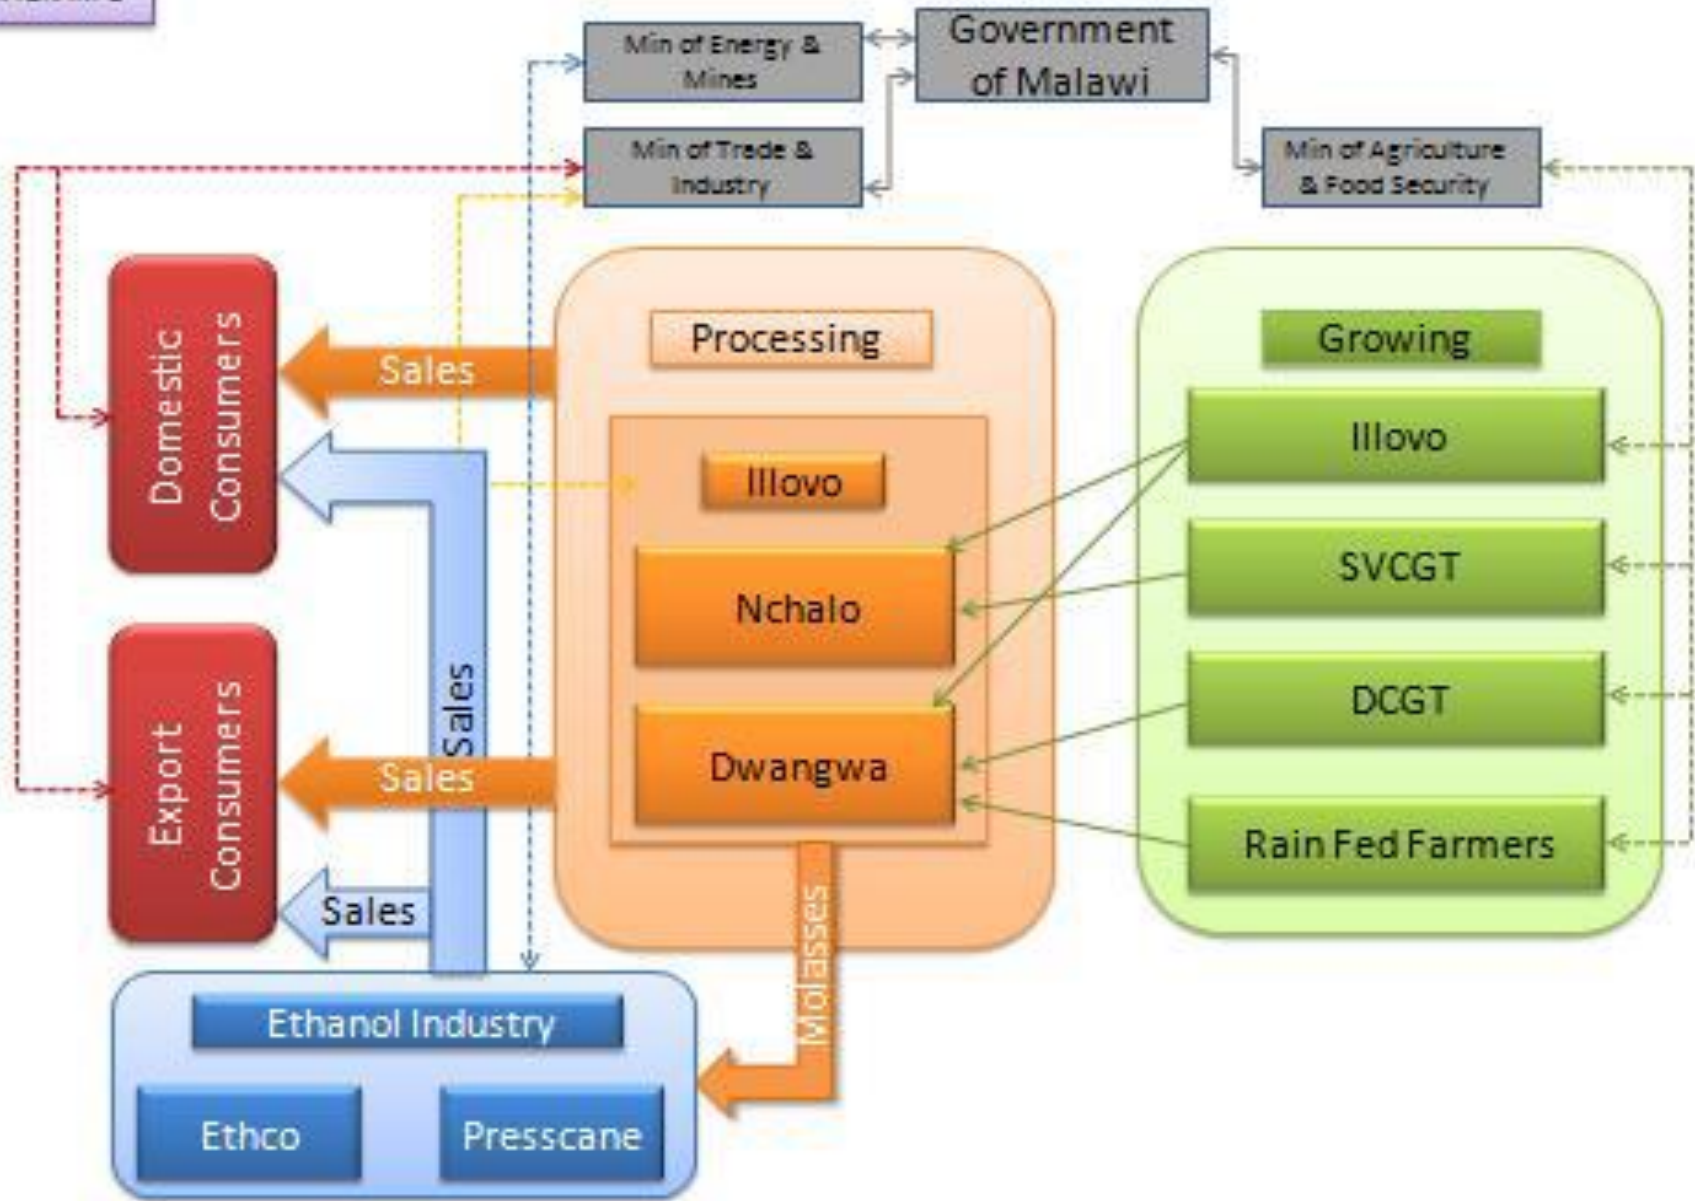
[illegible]

Min of Energy & Mines

Government of Malawi

Min of Trade & Industry

Min of Agriculture & Food Security

Domestic Consumers

Sales

Processing

Illovo

Nchalo

Dwangwa

Growing

Illovo

SVCGT

DCGT

Rain Fed Farmers

Export Consumers

Sales

Sales

Sales

Molasses

Ethanol Industry

Ethco

Presscane